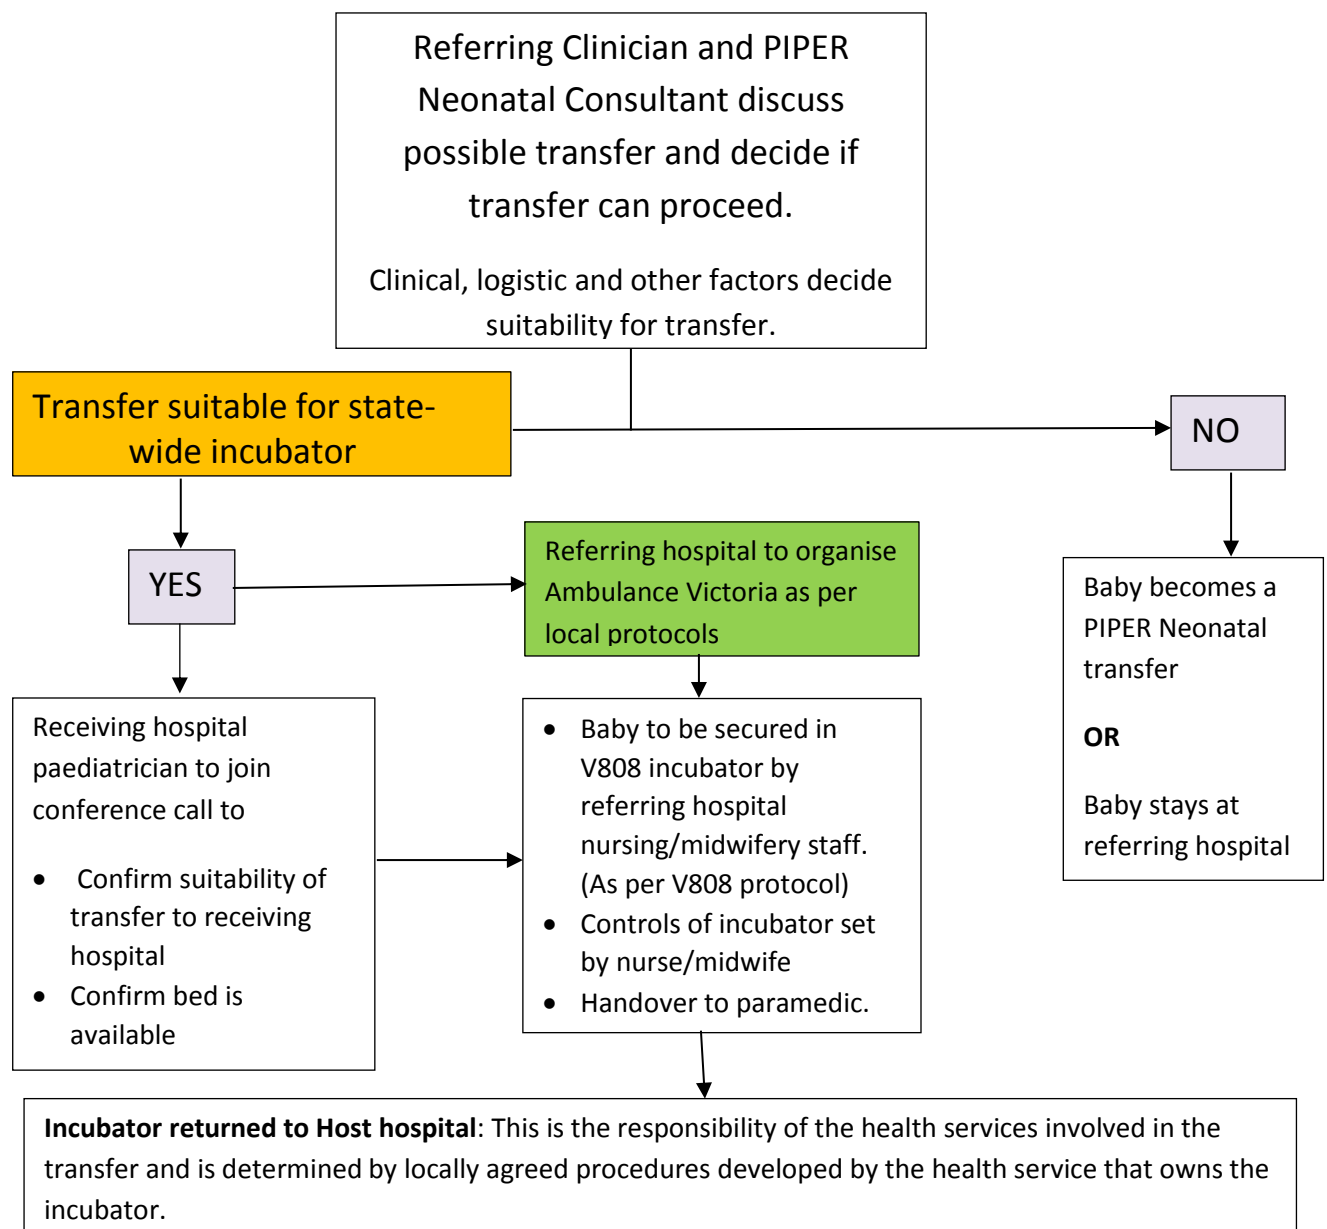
Referring Clinician and PIPER Neonatal Consultant discuss possible transfer and decide if transfer can proceed.

Clinical, logistic and other factors decide suitability for transfer.

Transfer suitable for state-wide incubator

NO

YES

Referring hospital to organise Ambulance Victoria as per local protocols

Baby becomes a PIPER Neonatal transfer

**OR**

Baby stays at referring hospital

Receiving hospital paediatrician to join conference call to

- Confirm suitability of transfer to receiving hospital
- Confirm bed is available

- Baby to be secured in V808 incubator by referring hospital nursing/midwifery staff. (As per V808 protocol)
- Controls of incubator set by nurse/midwife
- Handover to paramedic.

**Incubator returned to Host hospital**: This is the responsibility of the health services involved in the transfer and is determined by locally agreed procedures developed by the health service that owns the incubator.